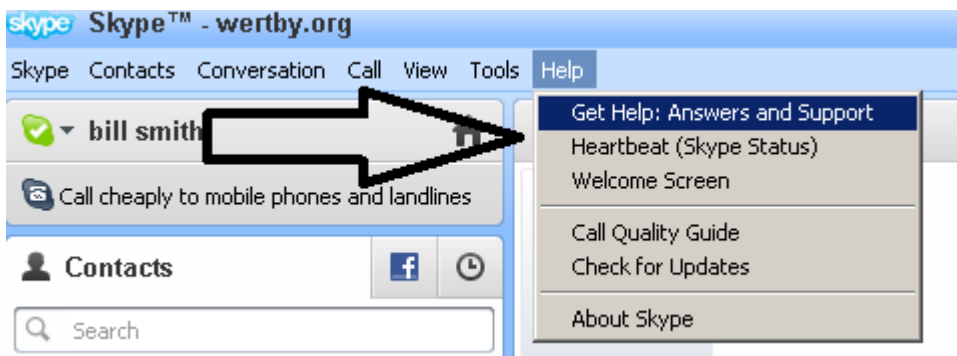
skype Skype™ - wertby.org

Skype Contacts Conversation Call View Tools Help

bill smith

Call cheaply to mobile phones and landlines

Contacts

f

Search

Get Help: Answers and Support
Heartbeat (Skype Status)
Welcome Screen

Call Quality Guide
Check for Updates

About Skype